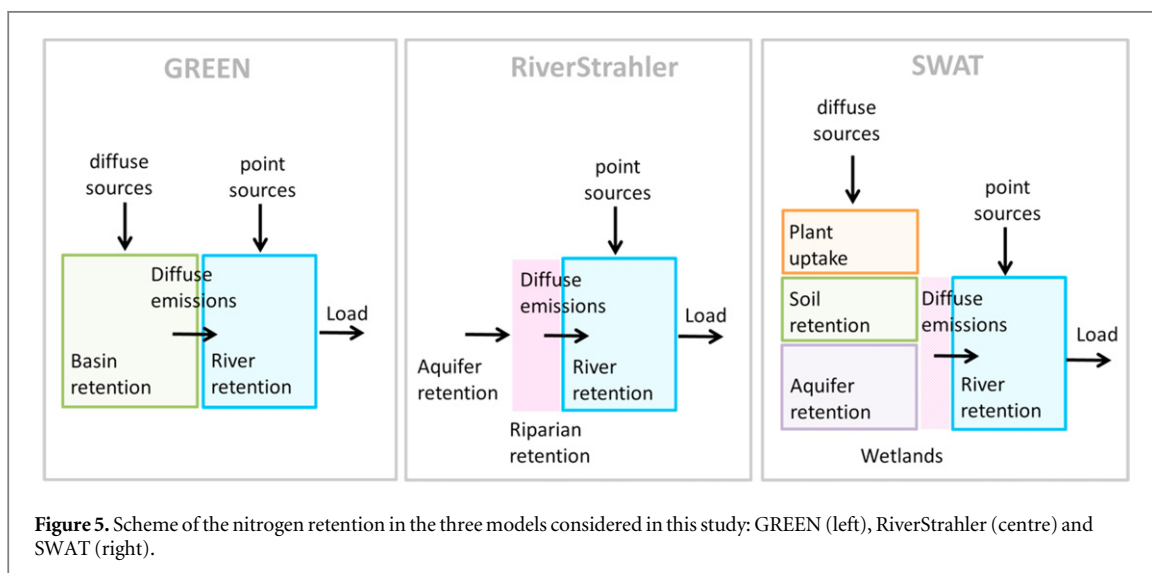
GREEN

diffuse sources

point sources

Diffuse emissions

Load

Basin retention

River retention

RiverStrahler

point sources

Diffuse emissions

Load

Aquifer retention

River retention

Riparian retention

SWAT

diffuse sources

point sources

Plant uptake

Soil retention

Diffuse emissions

Load

Aquifer retention

River retention

Wetlands

**Figure 5.** Scheme of the nitrogen retention in the three models considered in this study: GREEN (left), RiverStrahler (centre) and SWAT (right).